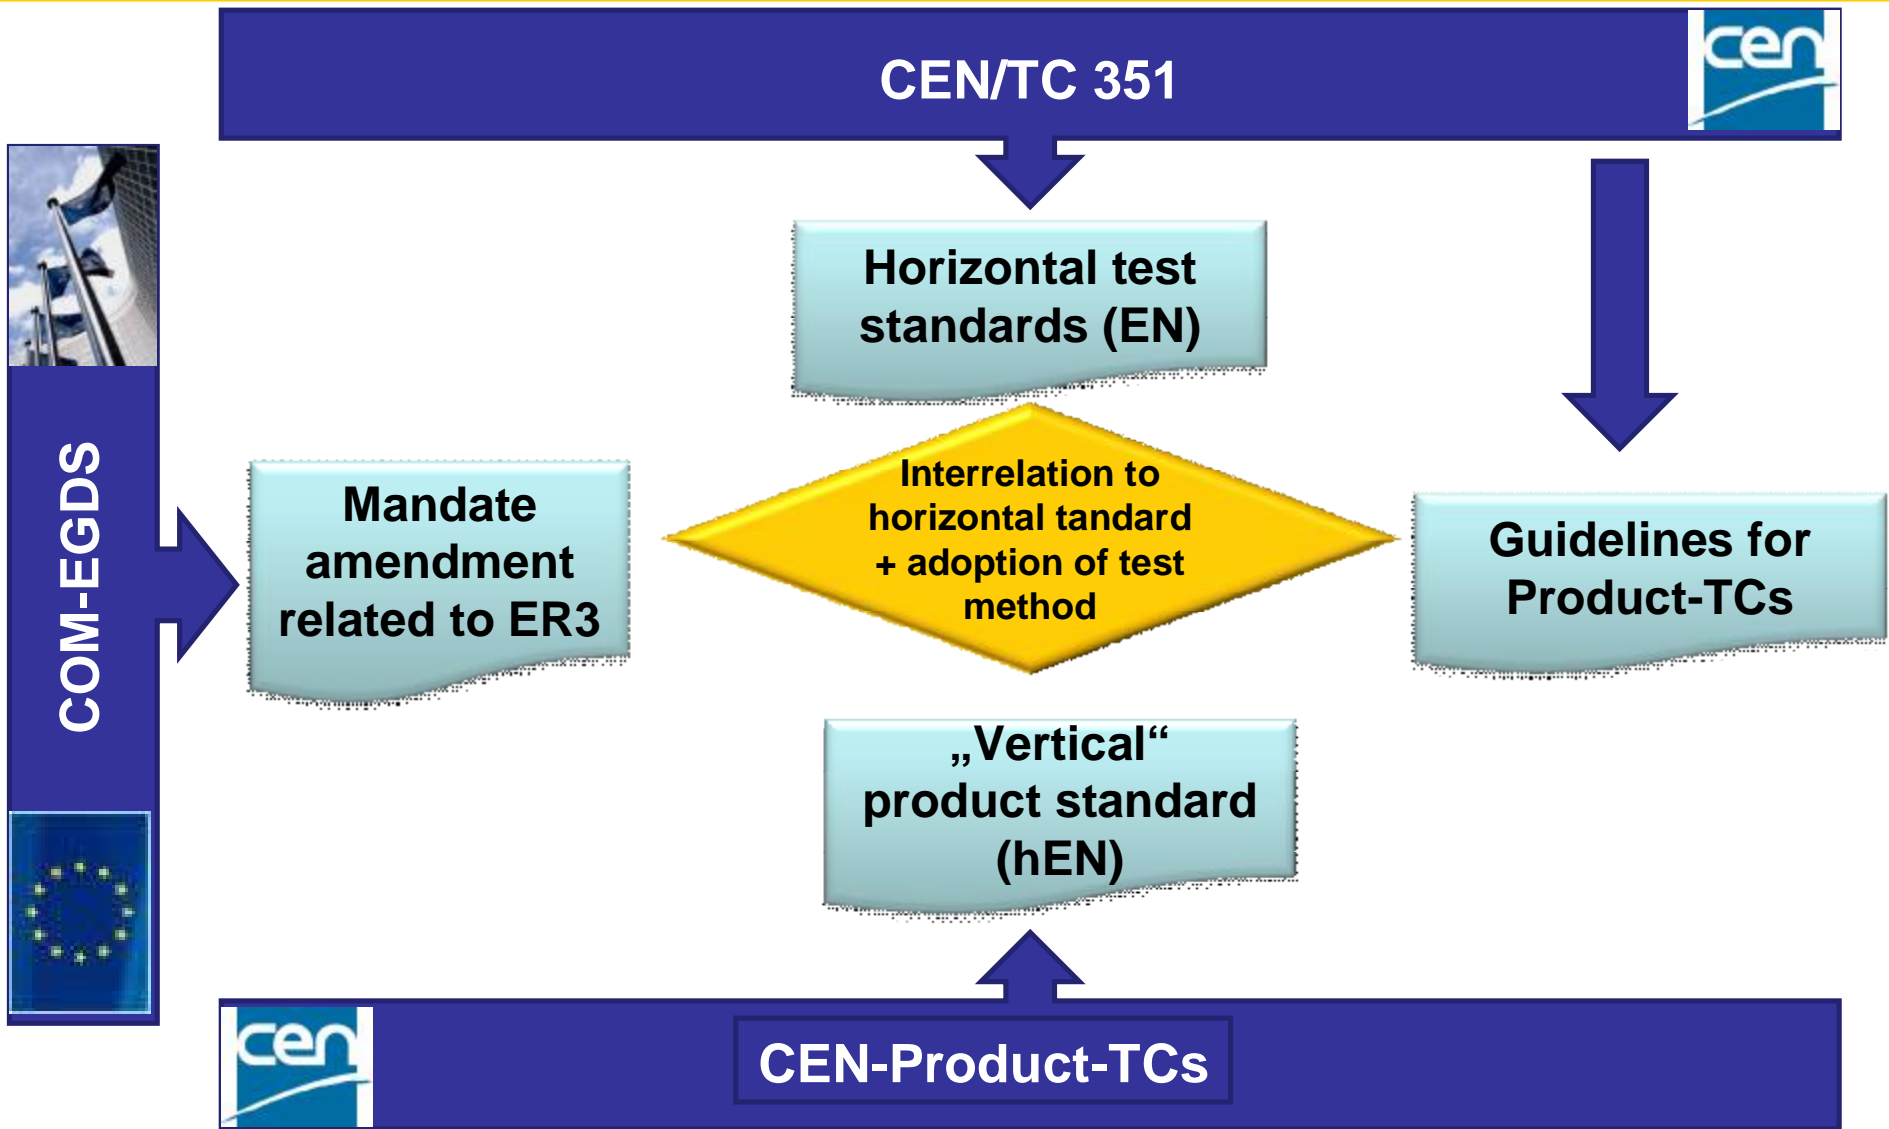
CEN/TC 351

cen

COM-EGDS

Horizontal test standards (EN)

Mandate amendment related to ER3

Interrelation to horizontal tandard + adoption of test method

Guidelines for Product-TCs

„Vertical“ product standard (hEN)

cen

CEN-Product-TCs